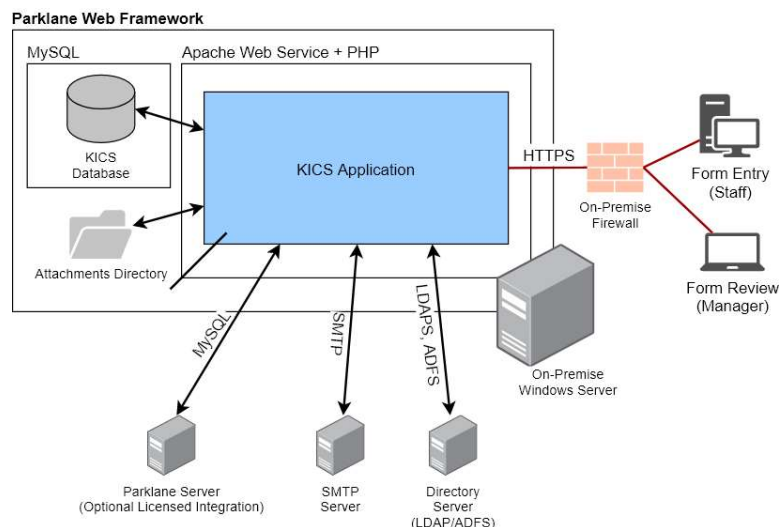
Parklane Web Framework

MySQL

Apache Web Service + PHP

KICS Database

KICS Application

HTTPS

On-Premise Firewall

Form Entry (Staff)

Form Review (Manager)

Attachments Directory

MySQL

SMTP

LDAPS, ADFS

On-Premise Windows Server

Parklane Server (Optional Licensed Integration)

SMTP Server

Directory Server (LDAP/ADFS)